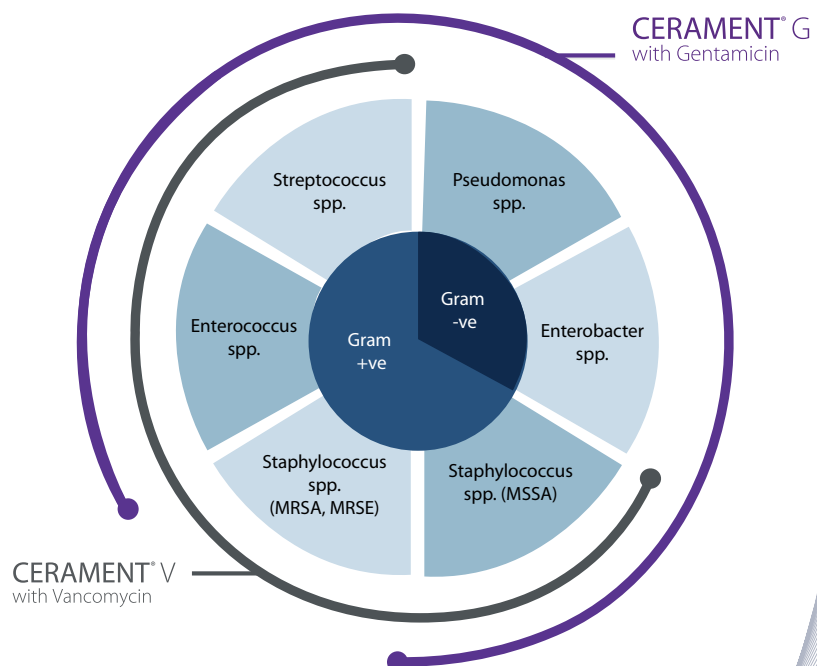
CERAMENT® G
with Gentamicin

Streptococcus spp.

Pseudomonas spp.

Enterococcus spp.

Gram -ve

Gram +ve

Enterobacter spp.

Staphylococcus spp. (MRSA, MRSE)

Staphylococcus spp. (MSSA)

CERAMENT® V
with Vancomycin